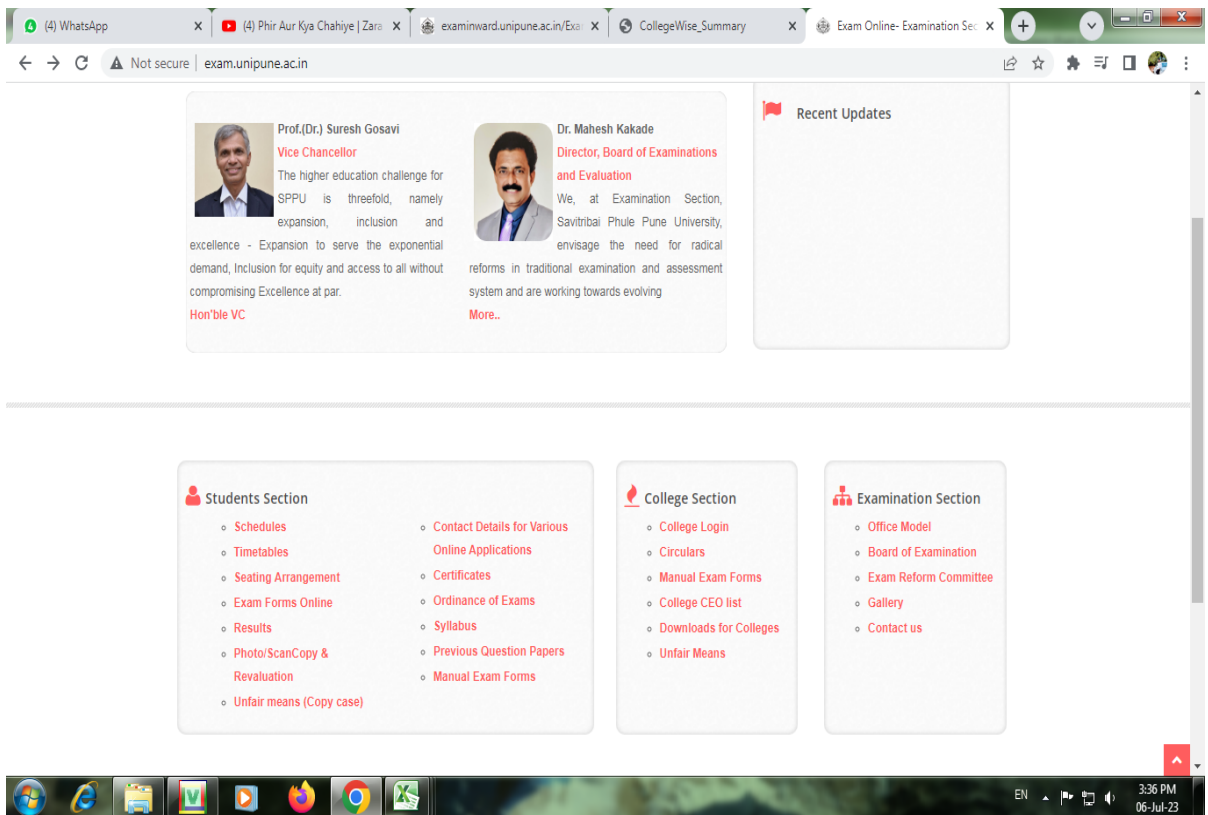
(4) WhatsApp
(4) Phir Aur Kya Chahiye | Zara
examinward.unipune.ac.in/Exa
CollegeWise_Summary
Exam Online- Examination Sec

Not secure | exam.unipune.ac.in

Prof.(Dr.) Suresh Gosavi
Vice Chancellor
The higher education challenge for SPPU is threefold, namely expansion, inclusion and excellence - Expansion to serve the exponential demand, Inclusion for equity and access to all without compromising Excellence at par.
Hon'ble VC

Dr. Mahesh Kakade
Director, Board of Examinations and Evaluation
We, at Examination Section, Savitribai Phule Pune University, envisage the need for radical reforms in traditional examination and assessment system and are working towards evolving
More..

Recent Updates

Students Section
- Schedules
- Timetables
- Seating Arrangement
- Exam Forms Online
- Results
- Photo/ScanCopy & Revaluation
- Unfair means (Copy case)
- Contact Details for Various Online Applications
- Certificates
- Ordinance of Exams
- Syllabus
- Previous Question Papers
- Manual Exam Forms

College Section
- College Login
- Circulars
- Manual Exam Forms
- College CEO list
- Downloads for Colleges
- Unfair Means

Examination Section
- Office Model
- Board of Examination
- Exam Reform Committee
- Gallery
- Contact us

EN
3:36 PM
06-Jul-23